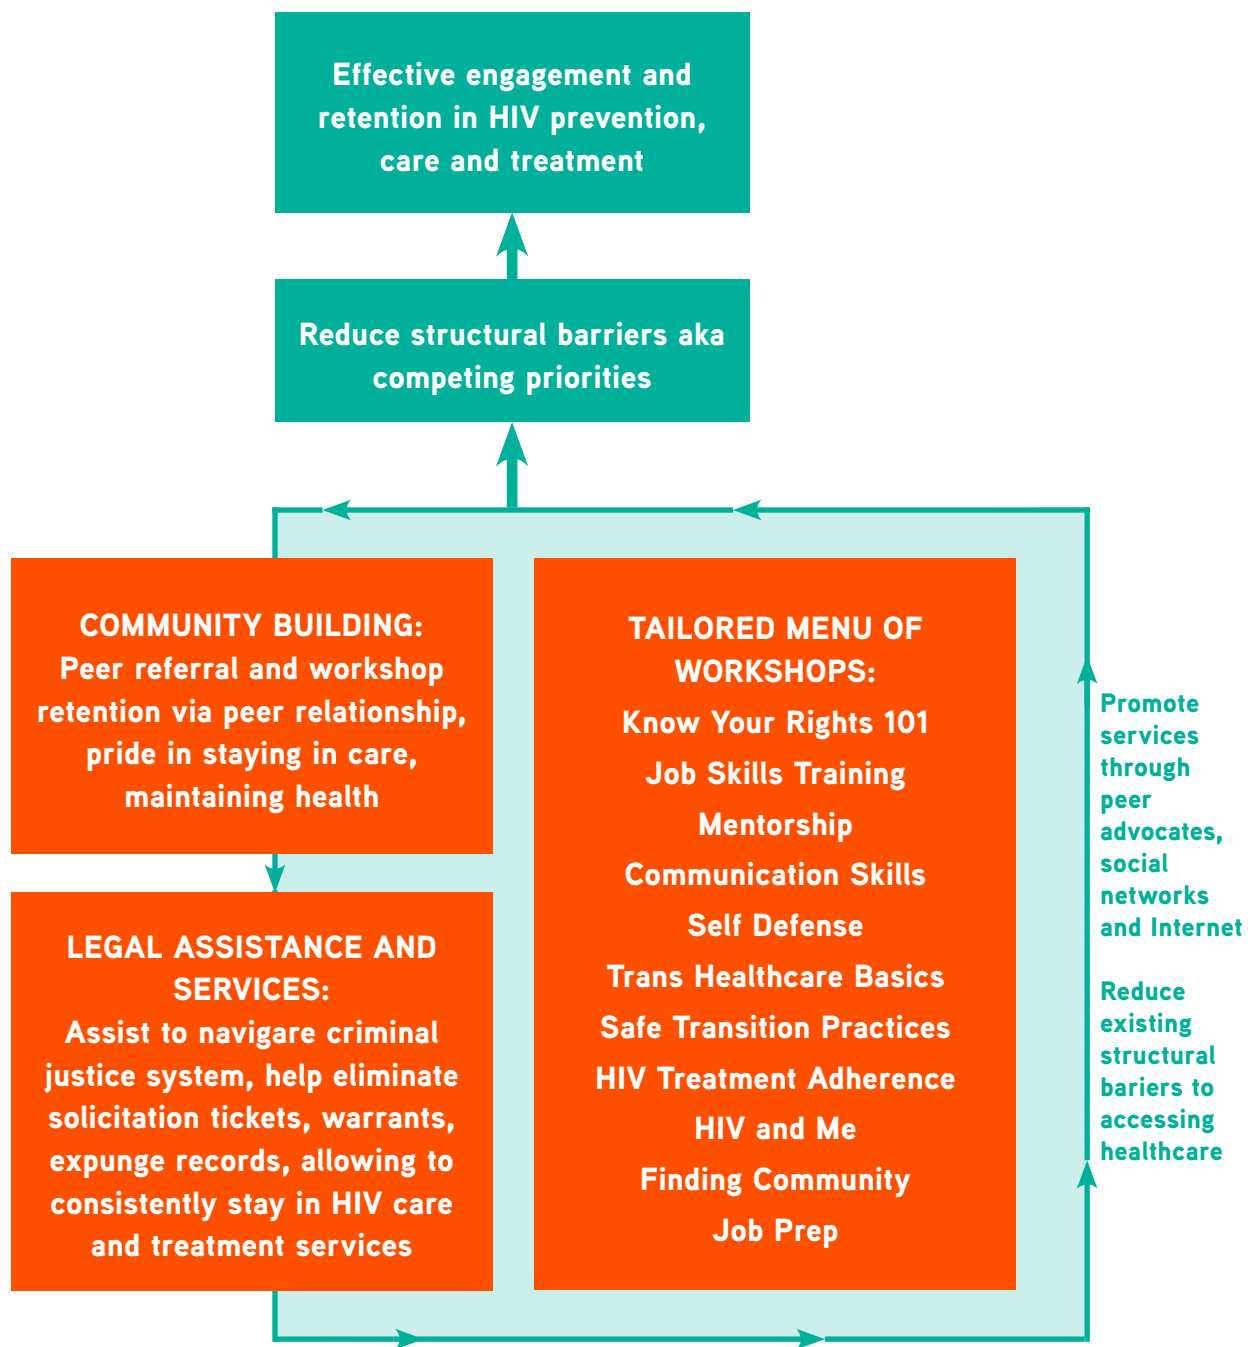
Effective engagement and retention in HIV prevention, care and treatment

Reduce structural barriers aka competing priorities

COMMUNITY BUILDING:
Peer referral and workshop retention via peer relationship, pride in staying in care, maintaining health

LEGAL ASSISTANCE AND SERVICES:
Assist to navigare criminal justice system, help eliminate solicitation tickets, warrants, expunge records, allowing to consistently stay in HIV care and treatment services

TAILORED MENU OF WORKSHOPS:
Know Your Rights 101
Job Skills Training
Mentorship
Communication Skills
Self Defense
Trans Healthcare Basics
Safe Transition Practices
HIV Treatment Adherence
HIV and Me
Finding Community
Job Prep

Promote services through peer advocates, social networks and Internet

Reduce existing structural bariers to accessing healthcare